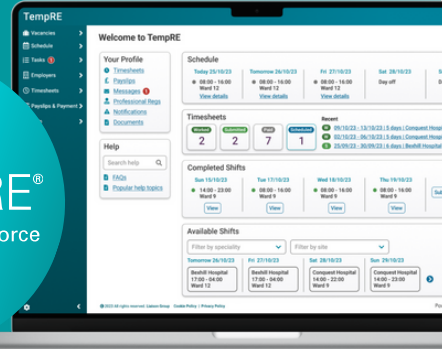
TempRE

Vacancies
Schedule
Tasks 1
Employers
Timesheets
Payslips & Payment

RE®
orce

Welcome to TempRE

Your Profile
Timesheets
Payslips
Messages 1
Professional Regs
Notifications
Documents

Help
Search help
FAQs
Popular help topics

Schedule
Today 25/10/23
08:00 - 16:00
Ward 12
View details
Tomorrow 26/10/23
08:00 - 16:00
Ward 12
View details
Fri 27/10/23
08:00 - 16:00
Ward 12
View details
Sat 28/10/23
Day off

Timesheets
Worked 2
Submitted 6
Paid 7
Scheduled 1
Recent
09/10/23 - 13/10/23 | 5 days | Conquest Hospital
02/10/23 - 06/10/23 | 5 days | Conquest Hospital
25/09/23 - 30/09/23 | 6 days | Bexhill Hospital

Completed Shifts
Sun 15/10/23
14:00 - 23:00
Ward 9
View
Tue 17/10/23
08:00 - 16:00
Ward 9
View
Wed 18/10/23
08:00 - 16:00
Ward 9
View
Thu 19/10/23
08:00 - 16:00
Ward 9
View

Available Shifts
Filter by speciality
Filter by site
Tomorrow 26/10/23
Bexhill Hospital
17:00 - 04:00
Ward 9
Fri 27/10/23
Bexhill Hospital
17:00 - 04:00
Ward 12
Sat 28/10/23
Conquest Hospital
14:00 - 22:00
Ward 9
Sun 29/10/23
Conquest Hospital
14:00 - 22:00
Ward 9

© 2023 All rights reserved. Liaison Group. Cookie Policy | Privacy Policy